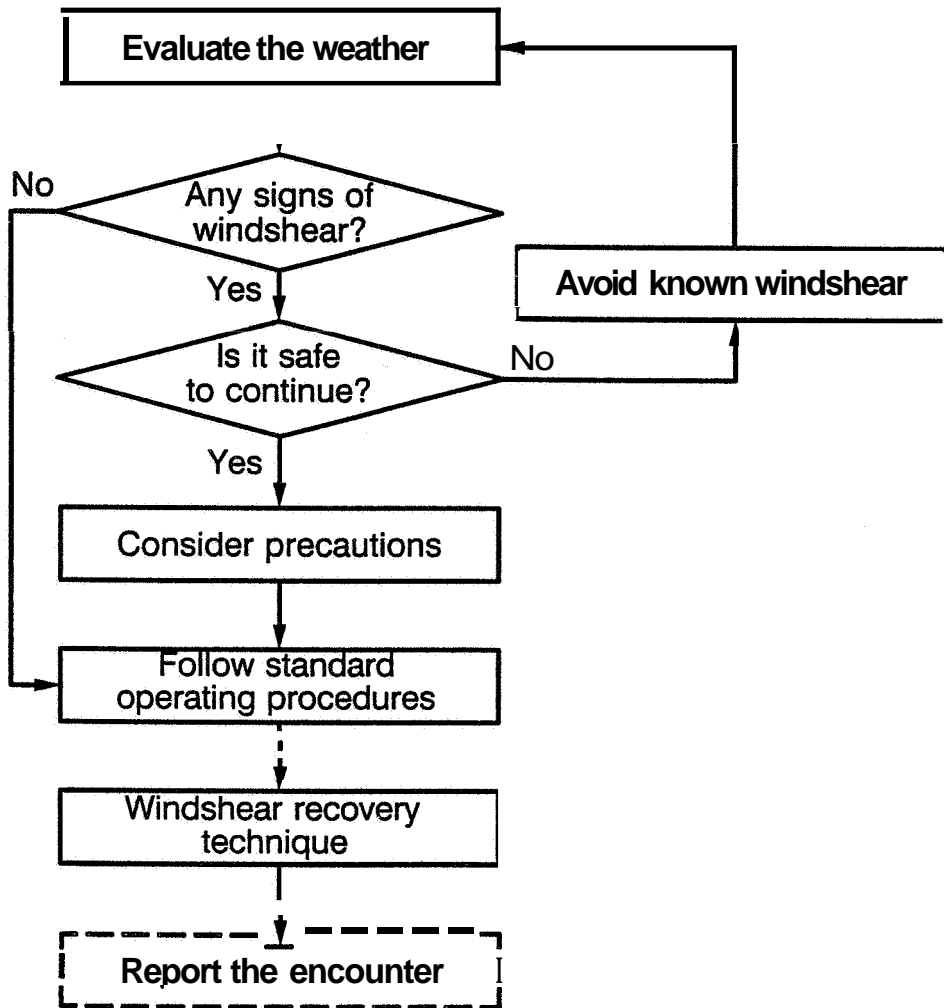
Evaluate the weather

No

Any signs of windshear?

Yes

Avoid known windshear

Is it safe to continue?

No

Yes

Consider precautions

Follow standard operating procedures

Windshear recovery technique

Report the encounter